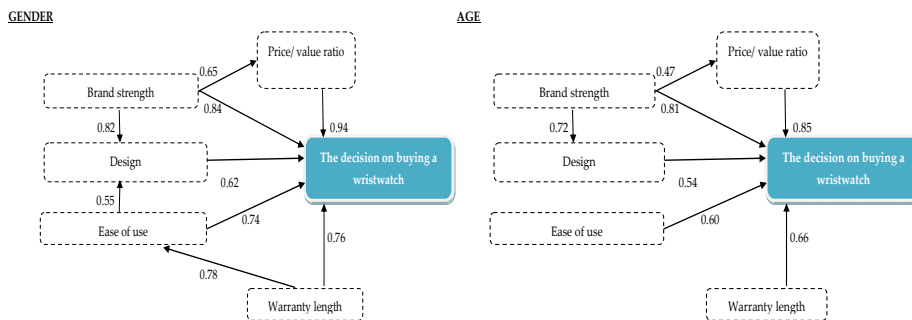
GENDER

Price/ value ratio

0.65

Brand strength

0.84

0.94

0.82

Design

The decision on buying a wristwatch

0.62

0.55

0.74

Ease of use

0.76

0.78

Warranty length

AGE

Price/ value ratio

0.47

Brand strength

0.81

0.72

0.85

Design

The decision on buying a wristwatch

0.54

0.60

Ease of use

0.66

Warranty length